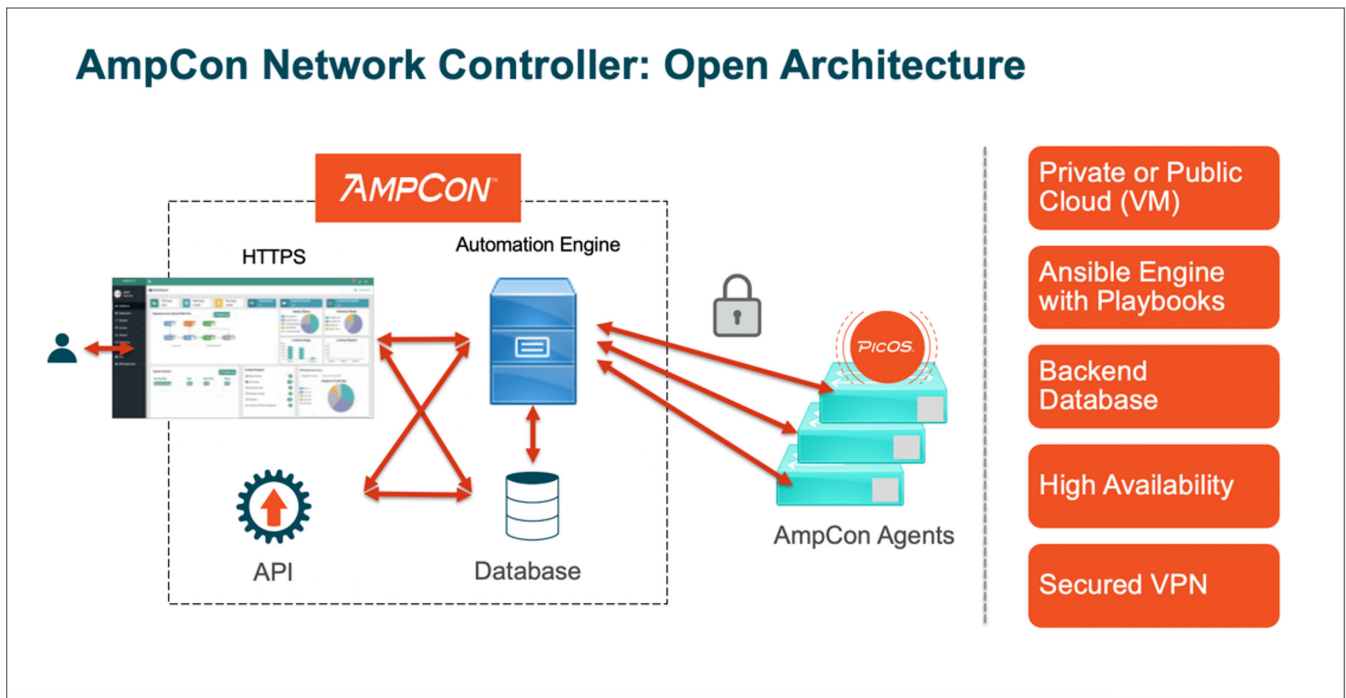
AmpCon Network Controller: Open Architecture

AMPCON

HTTPS

Automation Engine

PICOS

API

Database

AmpCon Agents

Private or Public Cloud (VM)

Ansible Engine with Playbooks

Backend Database

High Availability

Secured VPN